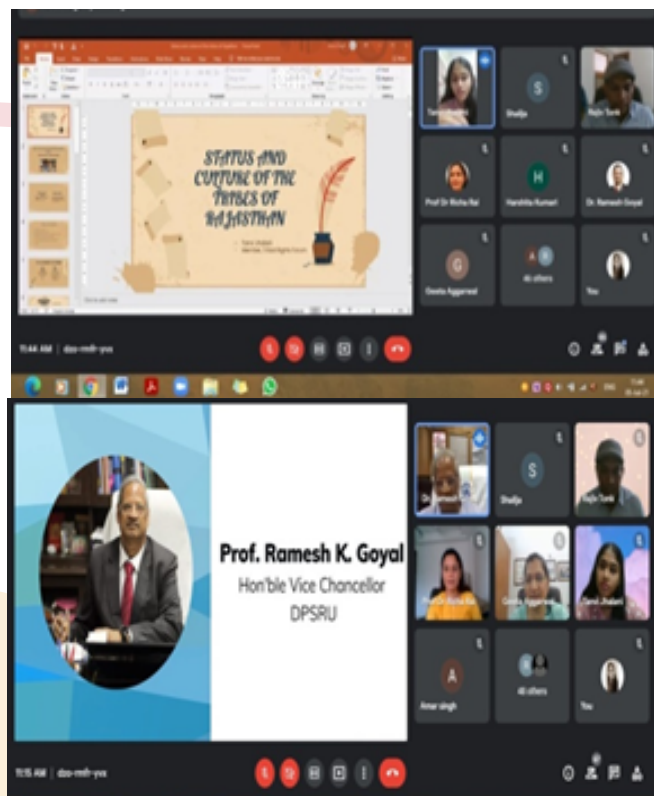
STATUS AND CULTURE OF THE TRIBES OF RAJASTHAN

Tanvi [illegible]
Shailja
Rajiv Tonk
Prof Dr Richa Rai
Harshita Kumari
Dr. Ramesh Goyal
Geeta Aggarwal
46 others
You

11:44 AM | dzo-rmfr-yvo

Prof. Ramesh K. Goyal
Hon'ble Vice Chancellor
DPSRU

Dr. Ramesh Goyal
Shailja
Rajiv Tonk
Prof Dr Richa Rai
Geeta Aggarwal
Tanvi Jhalani
Amar singh
48 others
You

11:15 AM | dzo-rmfr-yvo